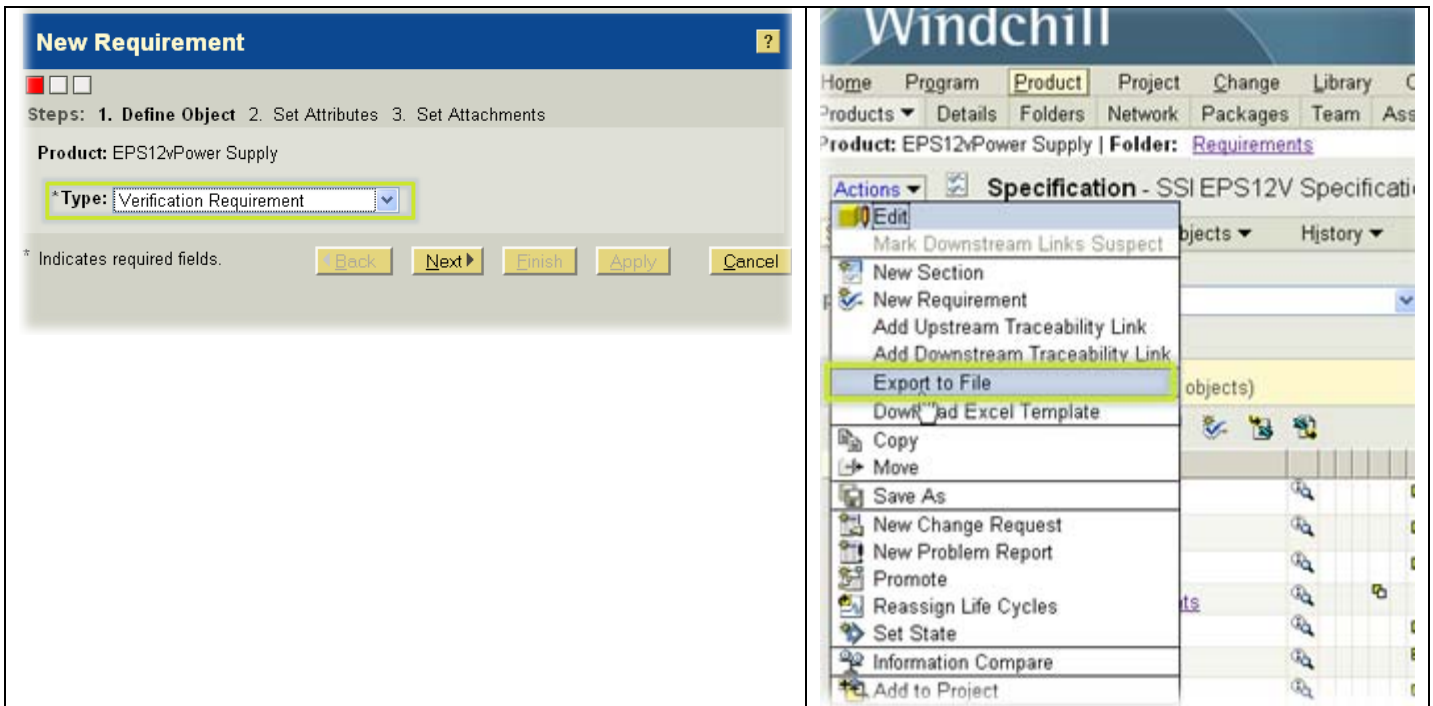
New Requirement ?

Steps: 1. Define Object 2. Set Attributes 3. Set Attachments

Product: EPS12vPower Supply

*Type: Verification Requirement

* Indicates required fields.

Back Next Finish Apply Cancel

Windchill

Home Program Product Project Change Library C

roducts Details Folders Network Packages Team Ass

roduct: EPS12vPower Supply | Folder: Requirements

Actions Specification - SSI EPS12V Specificati

Edit
Mark Downstream Links Suspect
New Section
New Requirement
Add Upstream Traceability Link
Add Downstream Traceability Link
Export to File
Dow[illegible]ad Excel Template
Copy
Move
Save As
New Change Request
New Problem Report
Promote
Reassign Life Cycles
Set State
Information Compare
Add to Project

bjects History

objects)

ts